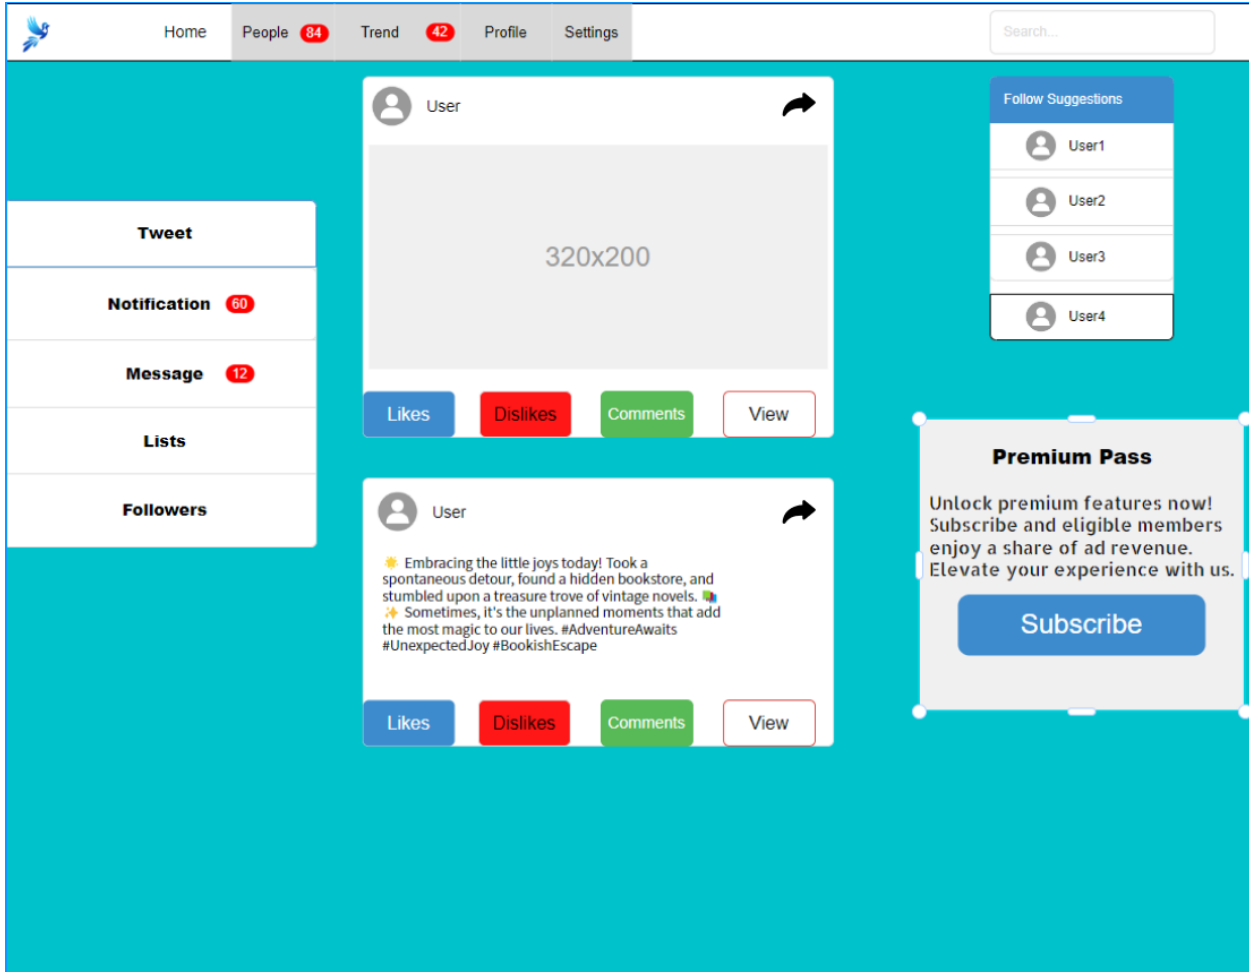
Home People 84 Trend 42 Profile Settings

Search...

User

320x200

Likes Dislikes Comments View

User

☀️ Embracing the little joys today! Took a spontaneous detour, found a hidden bookstore, and stumbled upon a treasure trove of vintage novels. 📚✨ Sometimes, it's the unplanned moments that add the most magic to our lives. #AdventureAwaits #UnexpectedJoy #BookishEscape

Likes Dislikes Comments View

Tweet

Notification 60

Message 12

Lists

Followers

Follow Suggestions

User1

User2

User3

User4

Premium Pass

Unlock premium features now! Subscribe and eligible members enjoy a share of ad revenue. Elevate your experience with us.

Subscribe